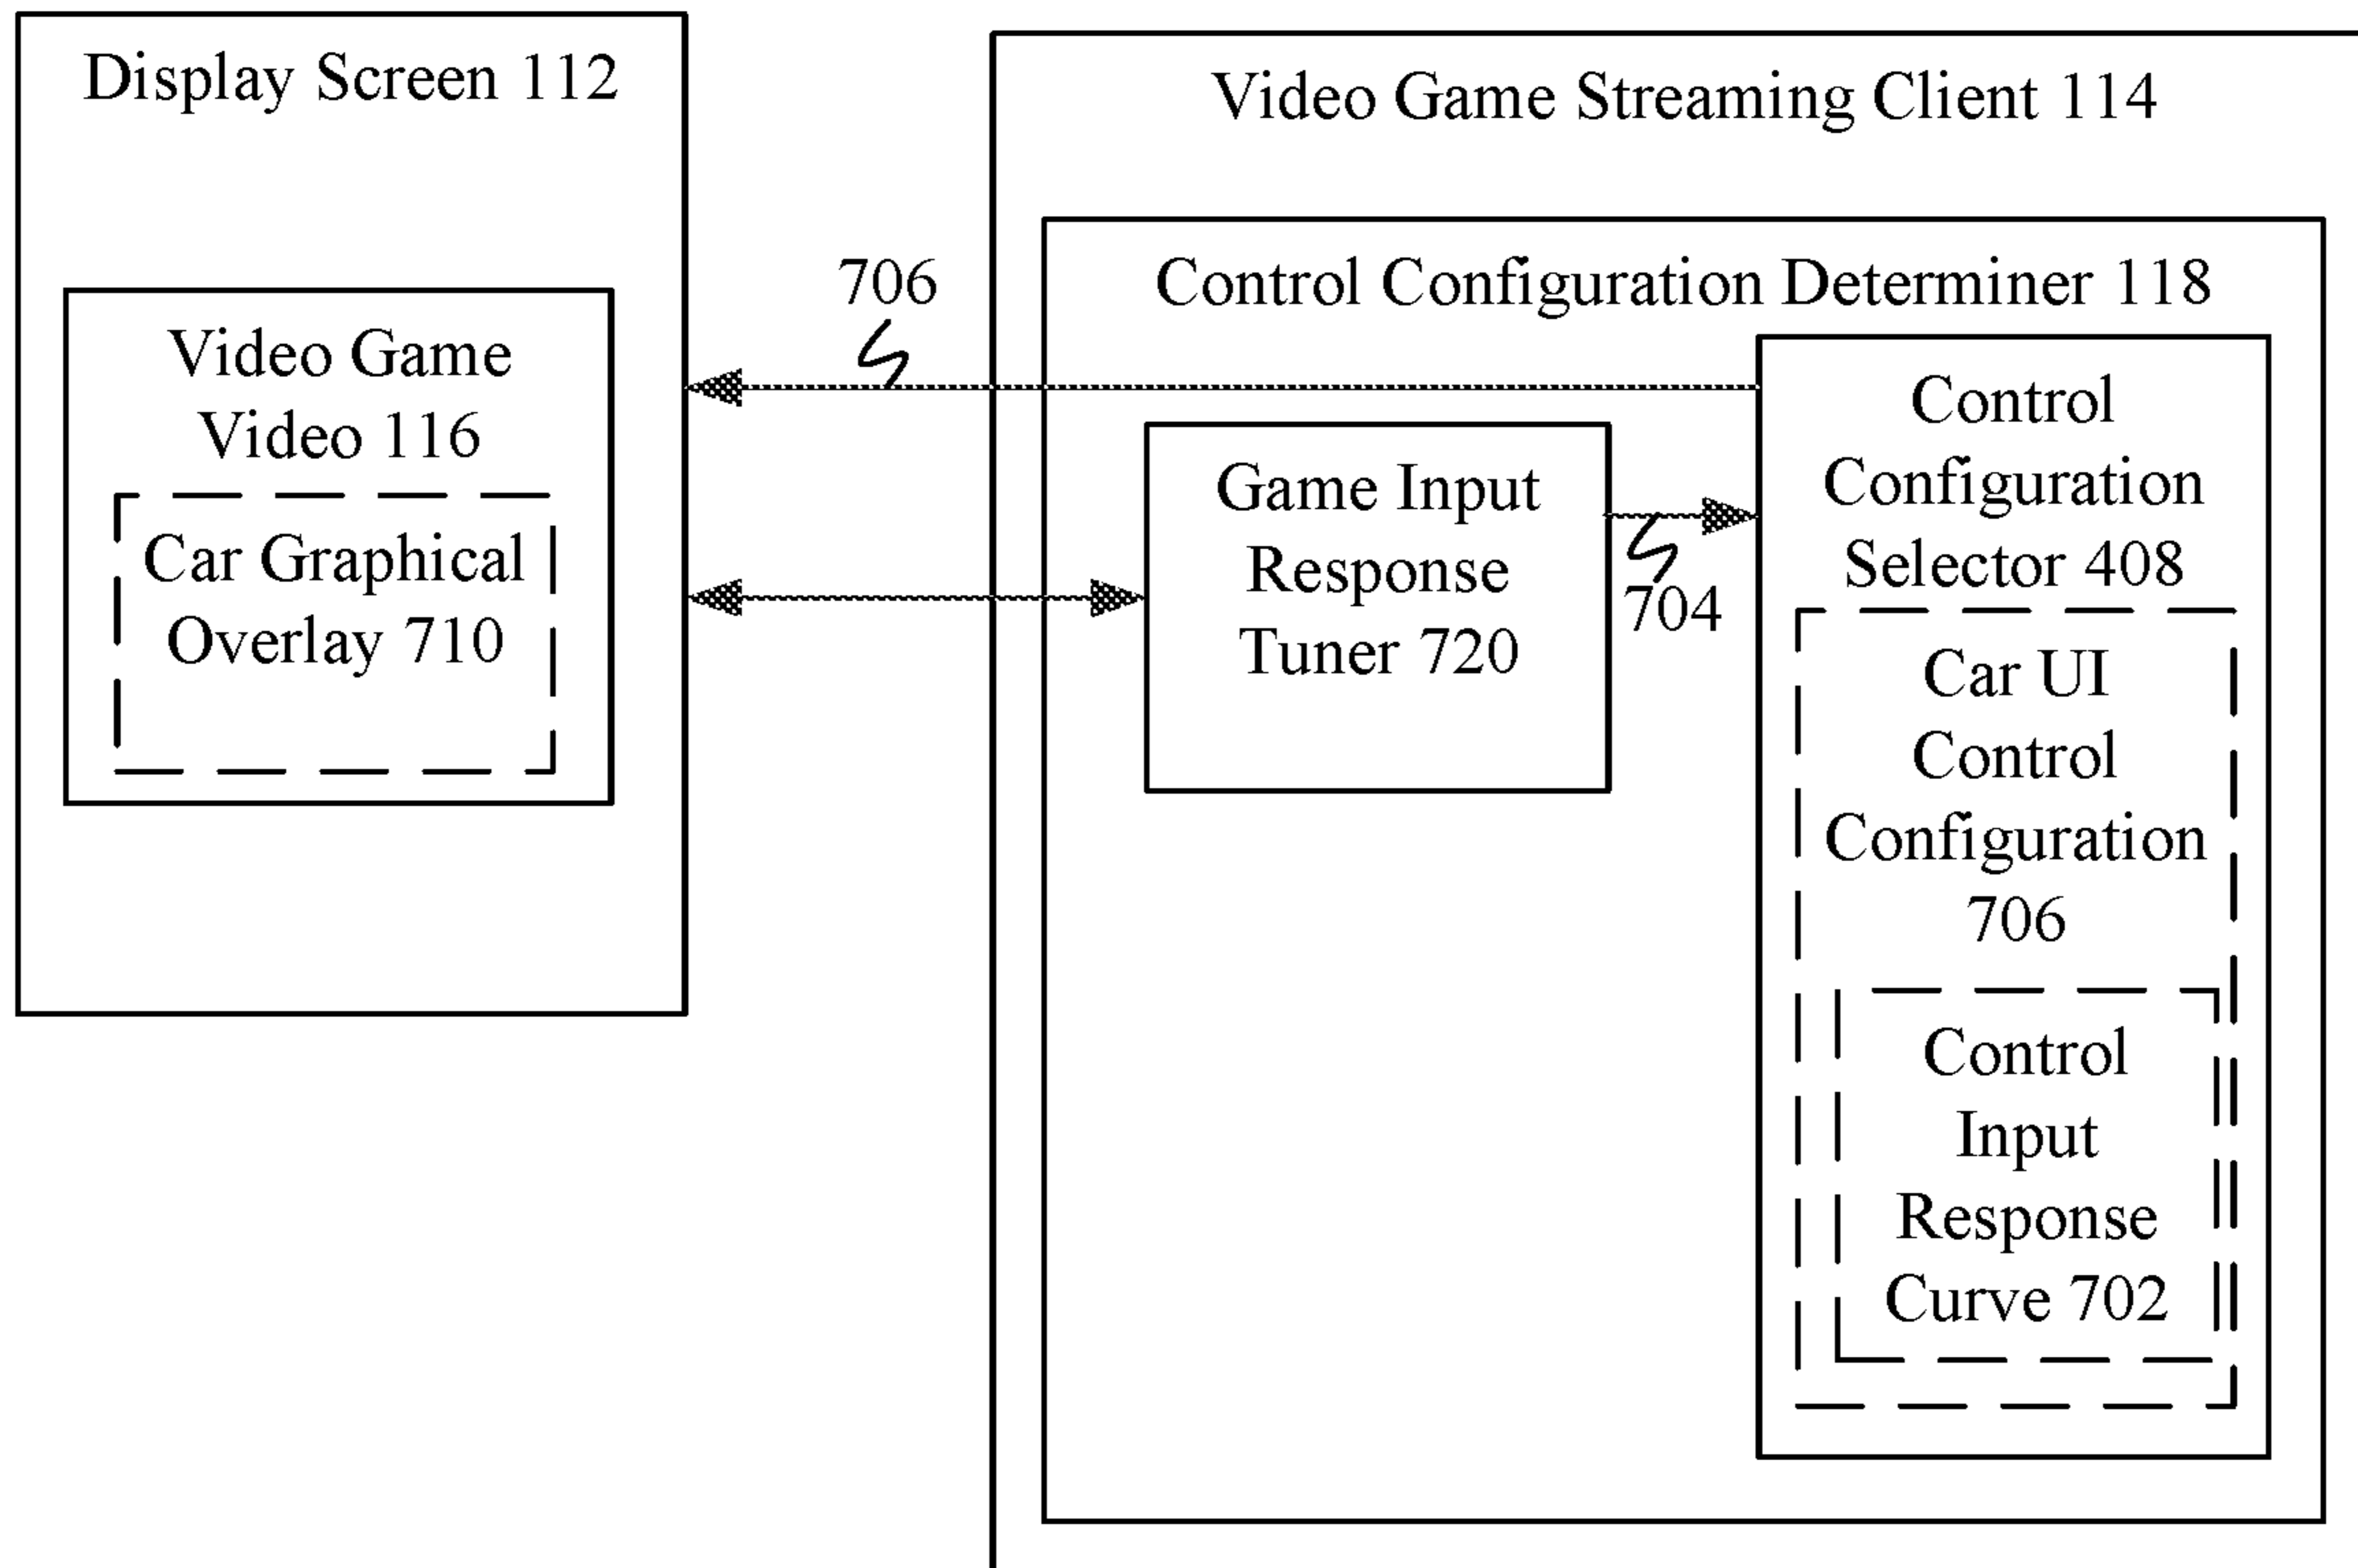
Display Screen 112

Video Game Video 116

Car Graphical Overlay 710

706

Video Game Streaming Client 114

Control Configuration Determiner 118

Game Input Response Tuner 720

704

Control Configuration Selector 408

Car UI Control Configuration 706

Control Input Response Curve 702